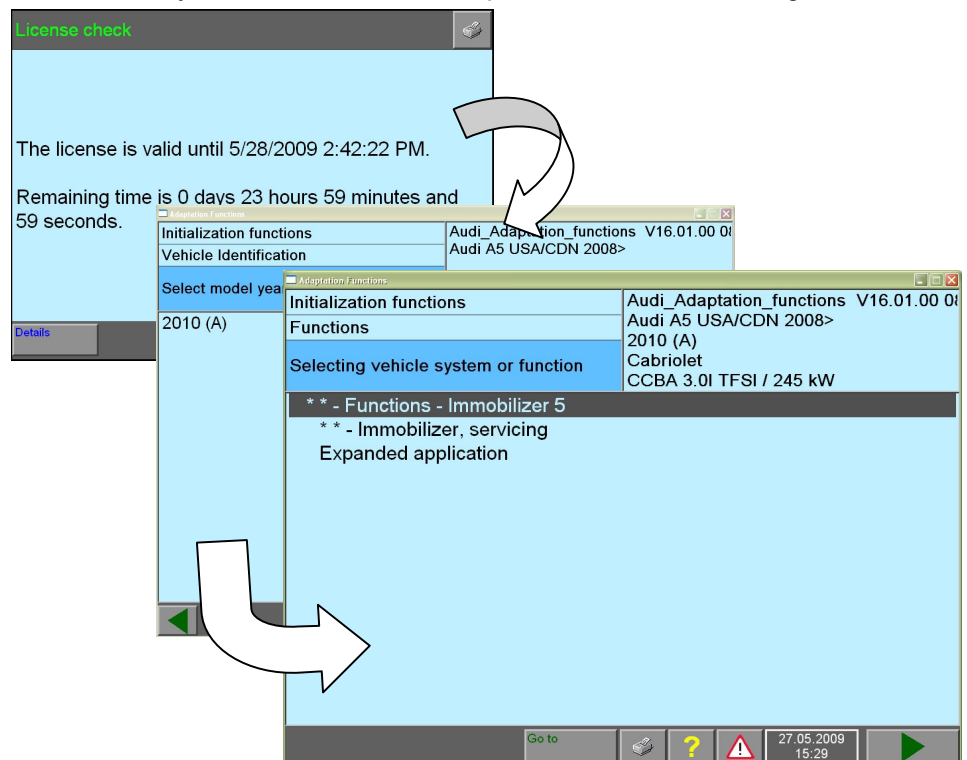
License check

The license is valid until 5/28/2009 2:42:22 PM.

Remaining time is 0 days 23 hours 59 minutes and 59 seconds.

Details

Adaptation Functions

Initialization functions

Vehicle Identification

Select model yea

2010 (A)

Audi_Adaptation_functions V16.01.00 0

Audi A5 USA/CDN 2008>

Adaptation Functions

Initialization functions

Functions

Selecting vehicle system or function

Audi_Adaptation_functions V16.01.00 0

Audi A5 USA/CDN 2008>

2010 (A)

Cabriolet

CCBA 3.0l TFSI / 245 kW

* * - Functions - Immobilizer 5

* * - Immobilizer, servicing

Expanded application

Go to

27.05.2009
15:29